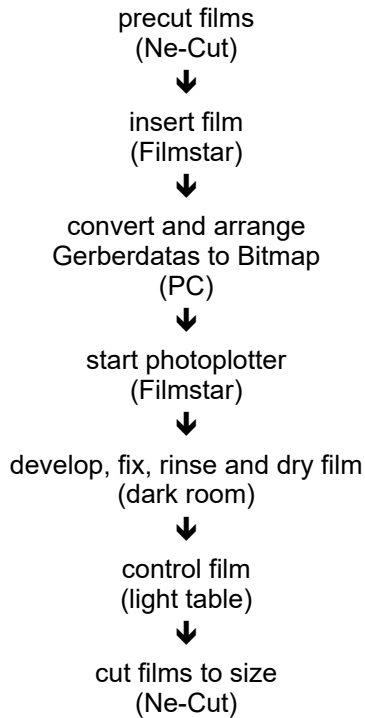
precut films
(Ne-Cut)

insert film
(Filmstar)

convert and arrange
Gerberdatas to Bitmap
(PC)

start photoplotter
(Filmstar)

develop, fix, rinse and dry film
(dark room)

control film
(light table)

cut films to size
(Ne-Cut)